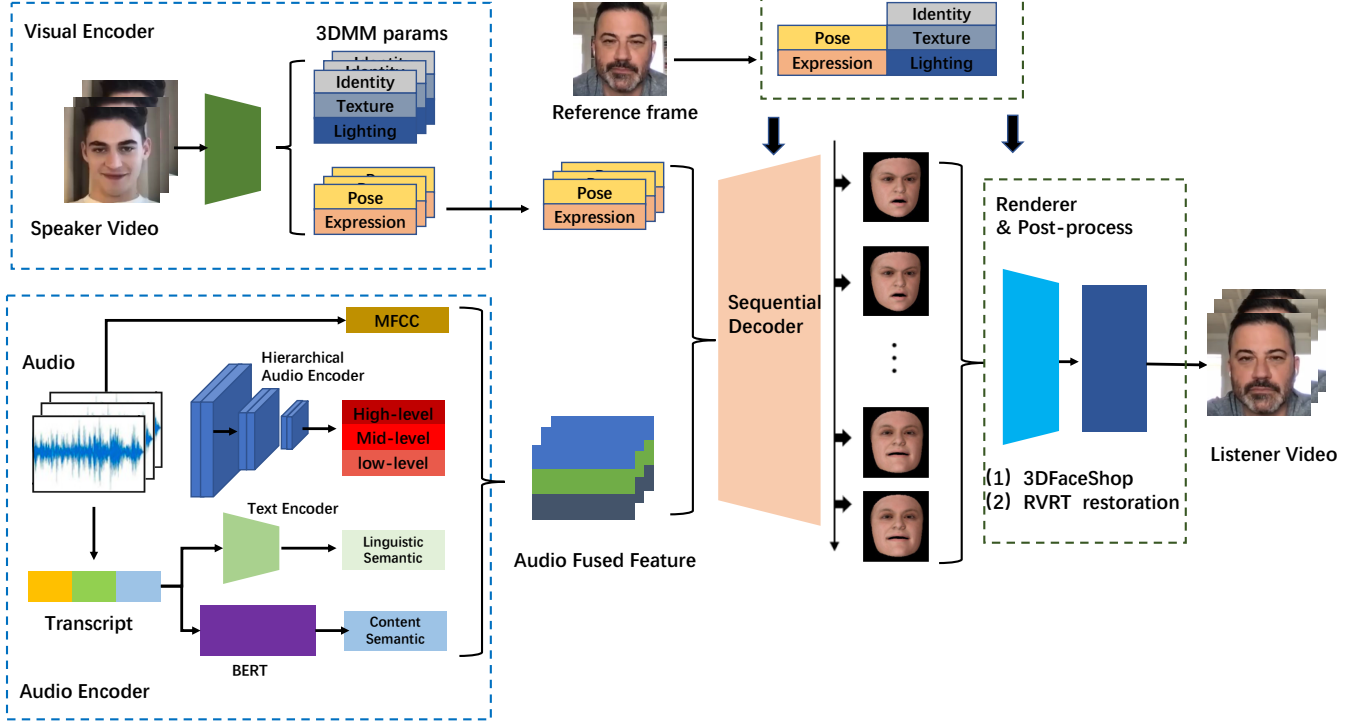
Visual Encoder

3DMM params

Identity

Texture

Lighting

Pose

Expression

Speaker Video

Reference frame

Identity

Pose

Texture

Expression

Lighting

Pose

Expression

Sequential Decoder

Renderer & Post-process

Audio

MFCC

Hierarchical Audio Encoder

High-level

Mid-level

low-level

Text Encoder

Linguistic Semantic

Transcript

BERT

Content Semantic

Audio Encoder

Audio Fused Feature

(1) 3DFaceShop

(2) RVRT restoration

Listener Video